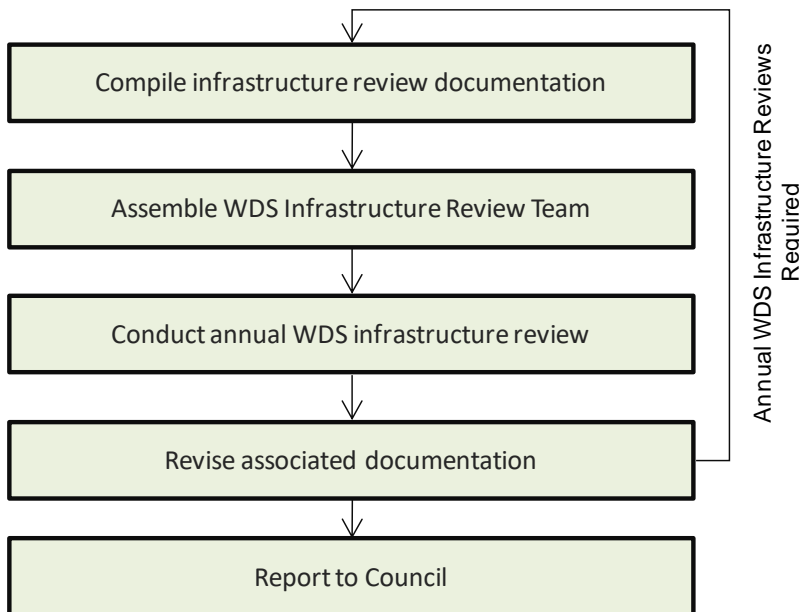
Compile infrastructure review documentation

Assemble WDS Infrastructure Review Team

Conduct annual WDS infrastructure review

Revise associated documentation

Report to Council

Annual WDS Infrastructure Reviews Required